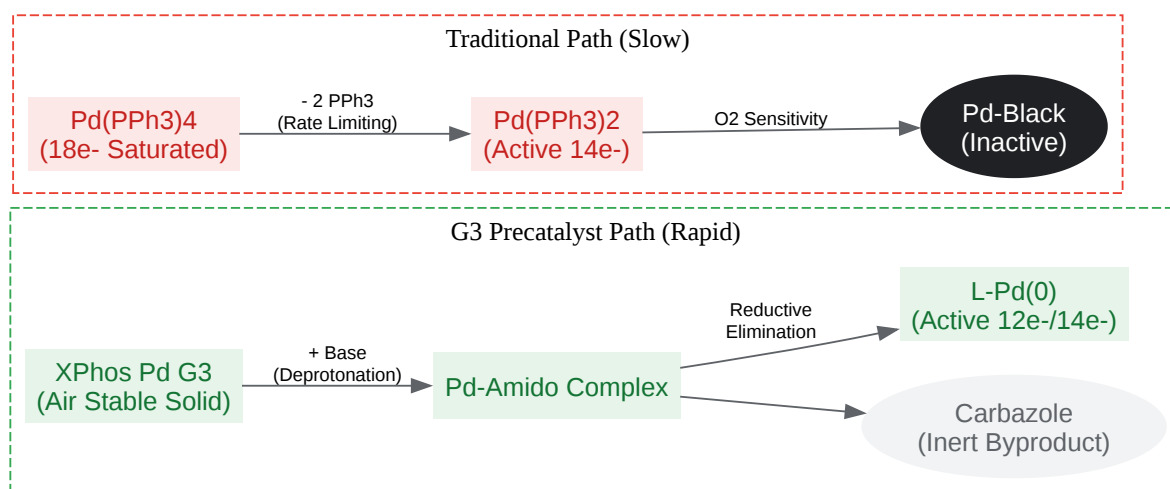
Traditional Path (Slow)

Pd(PPh3)4
(18e- Saturated)

- 2 PPh3
(Rate Limiting)

Pd(PPh3)2
(Active 14e-)

O2 Sensitivity

Pd-Black
(Inactive)

G3 Precatalyst Path (Rapid)

XPhos Pd G3
(Air Stable Solid)

+ Base
(Deprotonation)

Pd-Amido Complex

Reductive
Elimination

L-Pd(0)
(Active 12e-/14e-)

Carbazole
(Inert Byproduct)